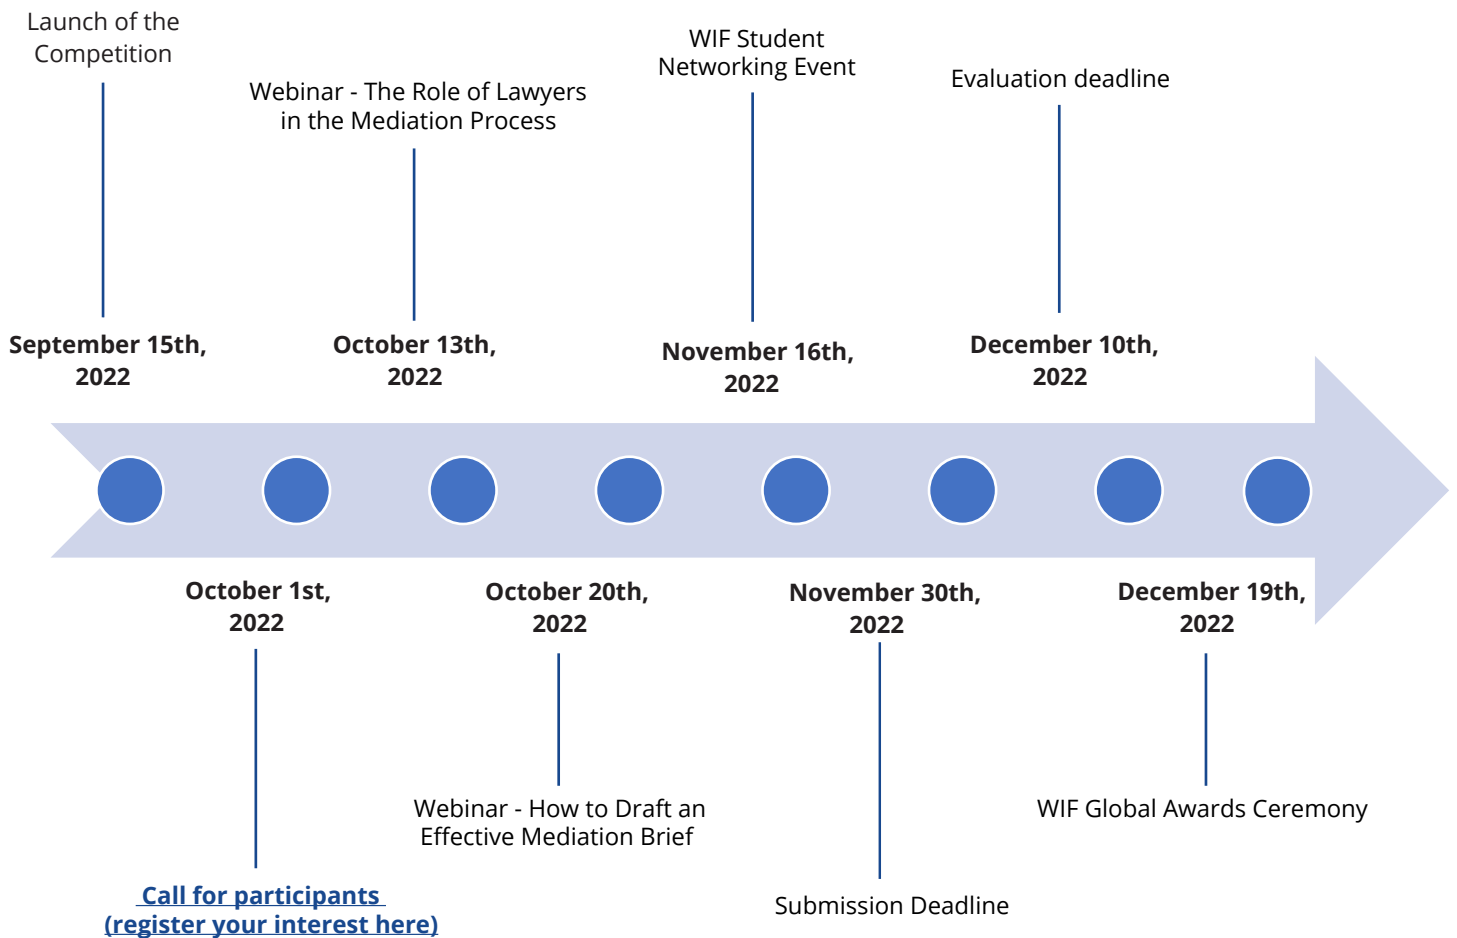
Launch of the Competition

September 15th, 2022

Webinar - The Role of Lawyers in the Mediation Process

October 13th, 2022

WIF Student Networking Event

November 16th, 2022

Evaluation deadline

December 10th, 2022

October 1st, 2022

Call for participants (register your interest here)

October 20th, 2022

Webinar - How to Draft an Effective Mediation Brief

November 30th, 2022

Submission Deadline

December 19th, 2022

WIF Global Awards Ceremony